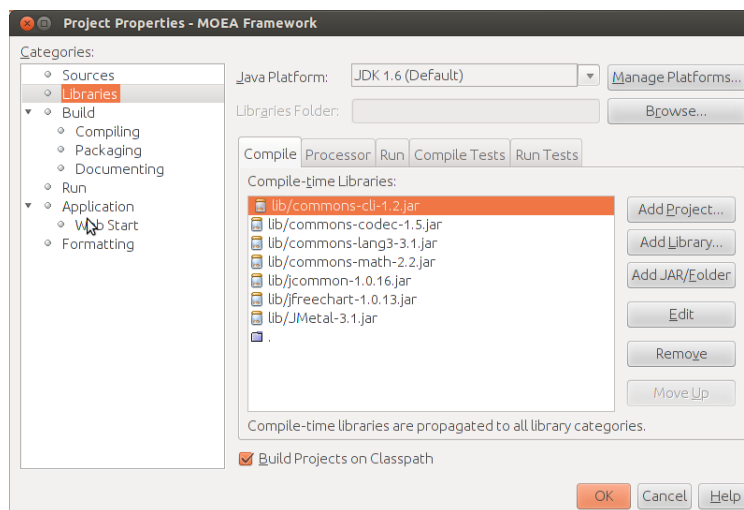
Project Properties - MOEA Framework

Categories:

Sources
Libraries
Build
Compiling
Packaging
Documenting
Run
Application
Web Start
Formatting

Java Platform: JDK 1.6 (Default)
Manage Platforms...
Libraries Folder:
Browse...

Compile | Processor | Run | Compile Tests | Run Tests

Compile-time Libraries:

lib/commons-cli-1.2.jar
lib/commons-codec-1.5.jar
lib/commons-lang3-3.1.jar
lib/commons-math-2.2.jar
lib/jcommon-1.0.16.jar
lib/jfreechart-1.0.13.jar
lib/JMetal-3.1.jar
.

Add Project...
Add Library...
Add JAR/Folder
Edit
Remove
Move Up

Compile-time libraries are propagated to all library categories.

Build Projects on Classpath

OK
Cancel
Help